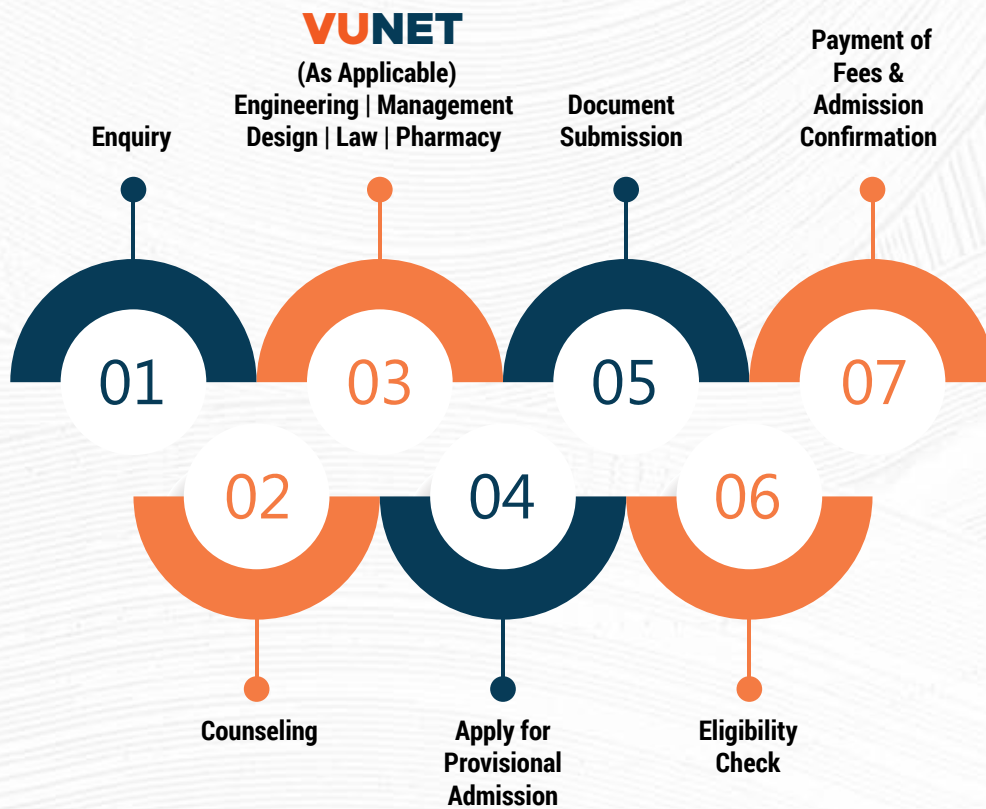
VUNET
(As Applicable)
Engineering | Management
Design | Law | Pharmacy

Enquiry

Document Submission

Payment of Fees & Admission Confirmation

01

03

05

07

02

04

06

Counseling

Apply for Provisional Admission

Eligibility Check